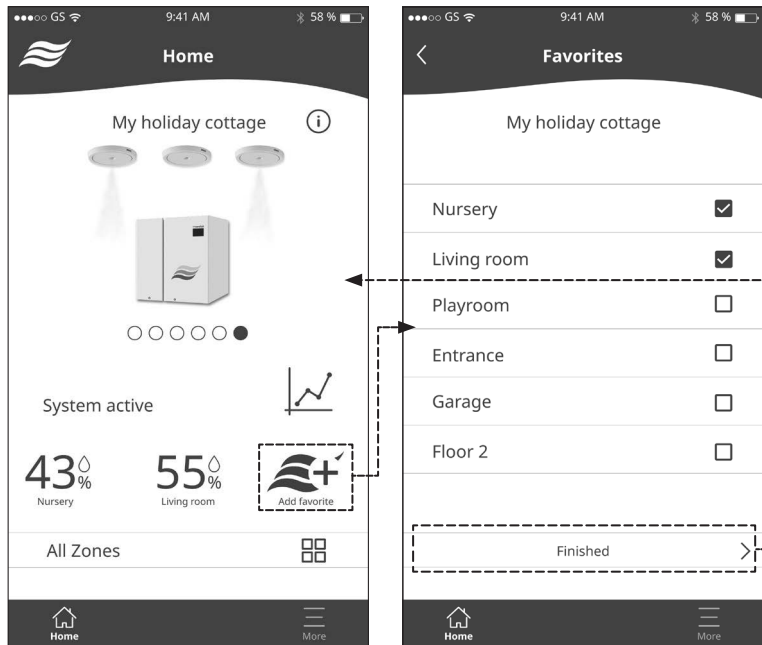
●●●○○ GS 9:41 AM 58 %

Home

My holiday cottage

System active

43%
Nursery

55%
Living room

Add favorite

All Zones

Home

More

●●●○○ GS 9:41 AM 58 %

Favorites

My holiday cottage

Nursery ☑

Living room ☑

Playroom ☐

Entrance ☐

Garage ☐

Floor 2 ☐

Finished

Home

More